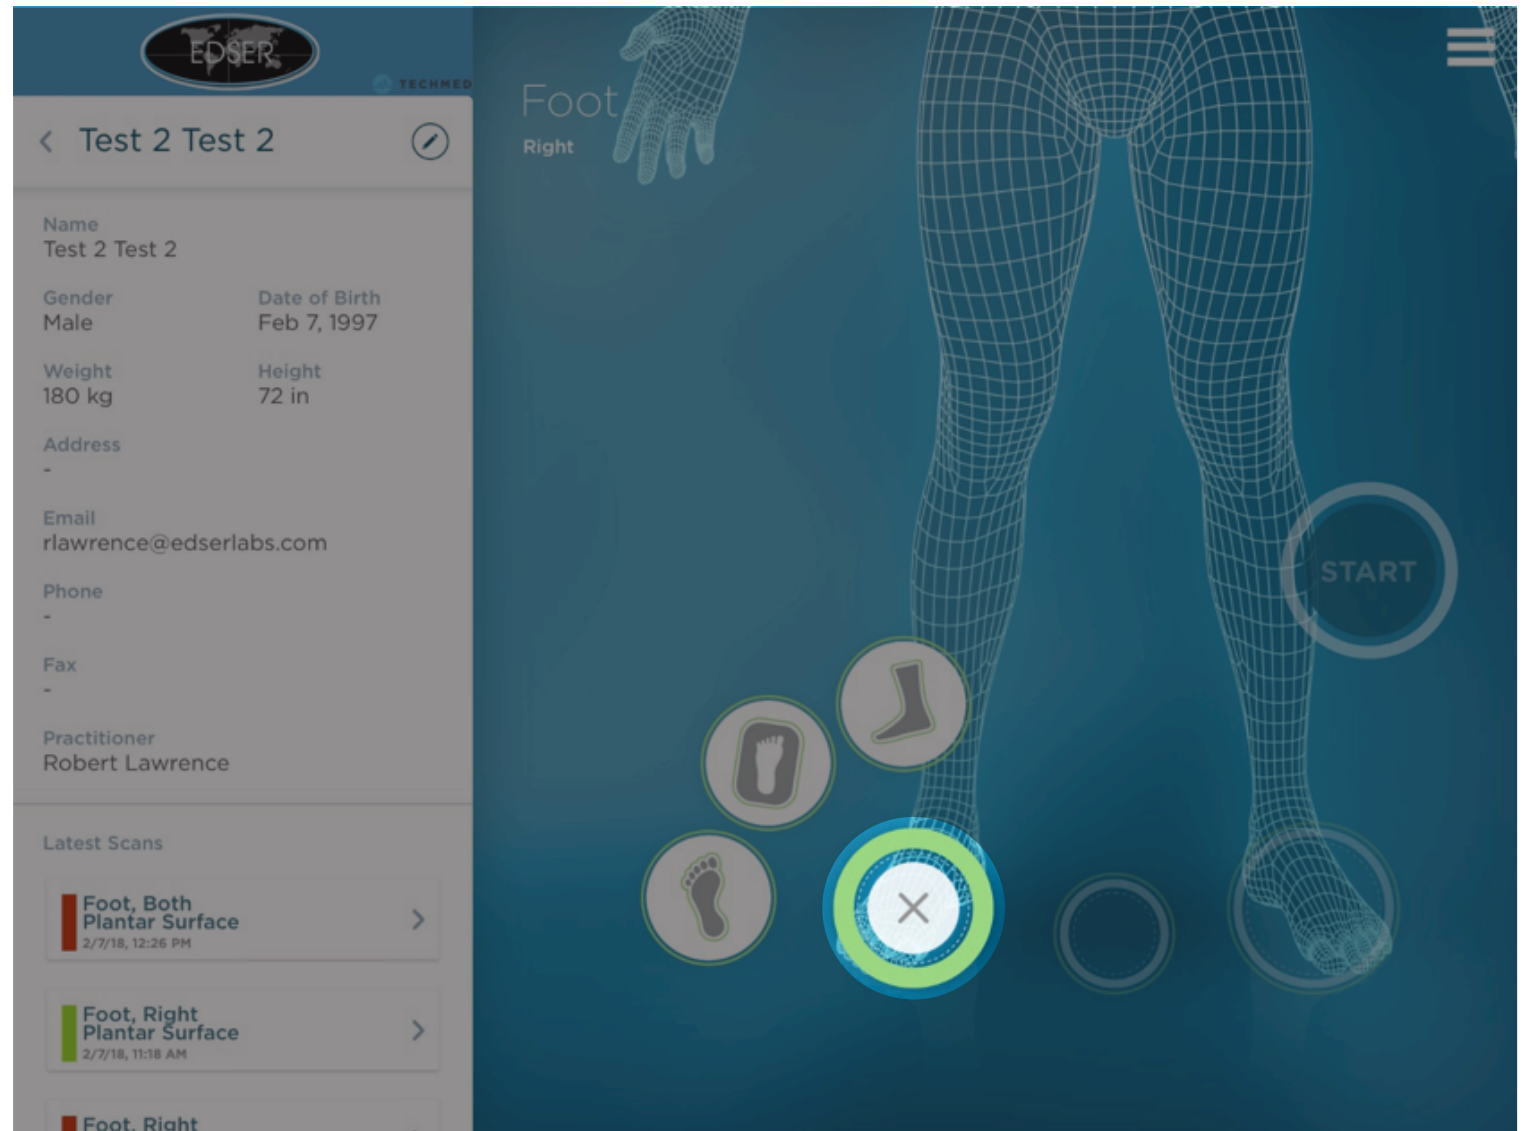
EDSER

TECHMED

Test 2 Test 2

Name
Test 2 Test 2

Gender
Male

Date of Birth
Feb 7, 1997

Weight
180 kg

Height
72 in

Address
-

Email
rlawrence@edserlabs.com

Phone
-

Fax
-

Practitioner
Robert Lawrence

Latest Scans

Foot, Both
Plantar Surface
2/7/18, 12:26 PM

Foot, Right
Plantar Surface
2/7/18, 11:18 AM

Foot, Right

Foot
Right

START

×